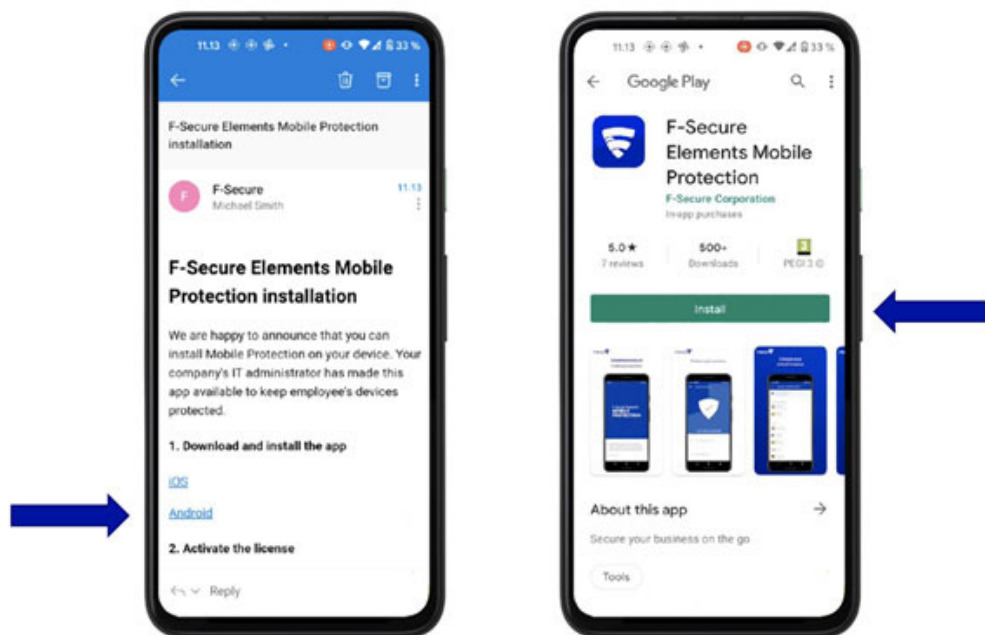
11.13 33%

F-Secure Elements Mobile Protection installation

F
F-Secure
Michael Smith
11.13

F-Secure Elements Mobile Protection installation

We are happy to announce that you can install Mobile Protection on your device. Your company's IT administrator has made this app available to keep employee's devices protected.

1. Download and install the app

iOS

Android

2. Activate the license

Reply

11.13 33%

Google Play

F-Secure Elements Mobile Protection
F-Secure Corporation
In-app purchases

5.0★
7 reviews

500+
Downloads

PEGI 3

Install

About this app

Secure your business on the go

Tools